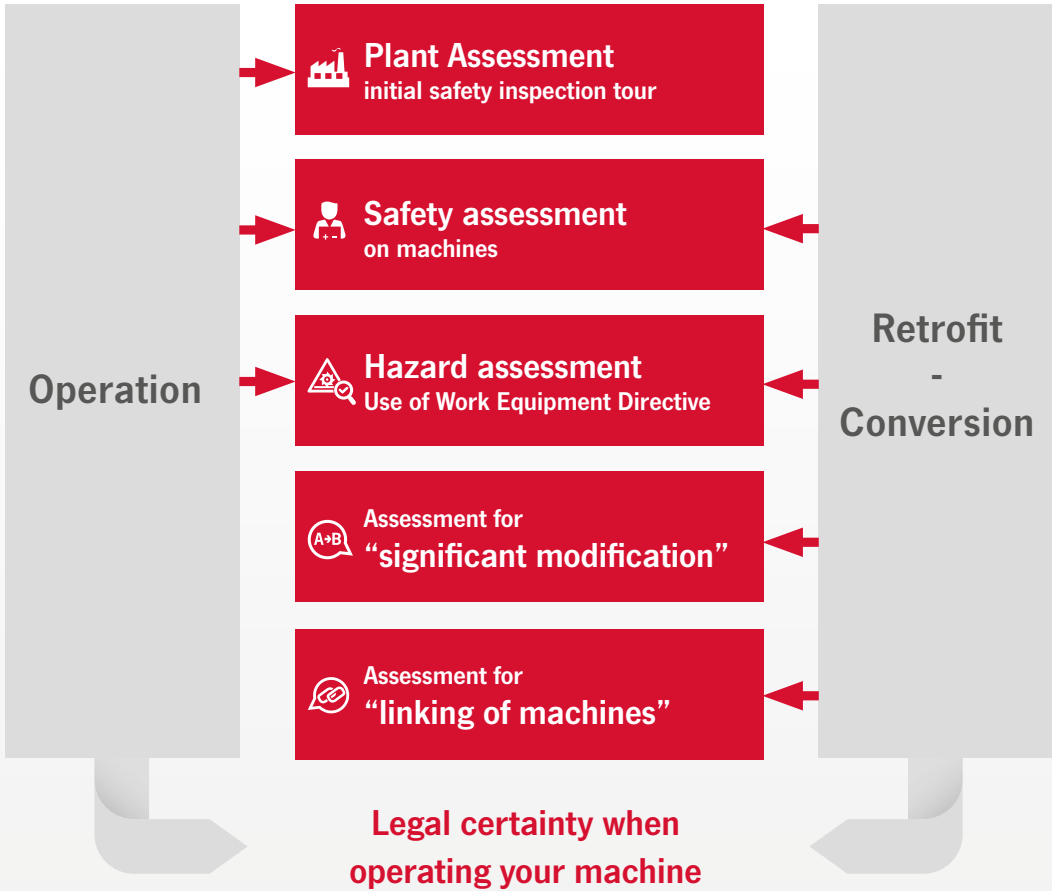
Operation

Plant Assessment
initial safety inspection tour

Safety assessment
on machines

Hazard assessment
Use of Work Equipment Directive

A→B

Assessment for
“significant modification”

Assessment for
“linking of machines”

Retrofit
-
Conversion

Legal certainty when operating your machine